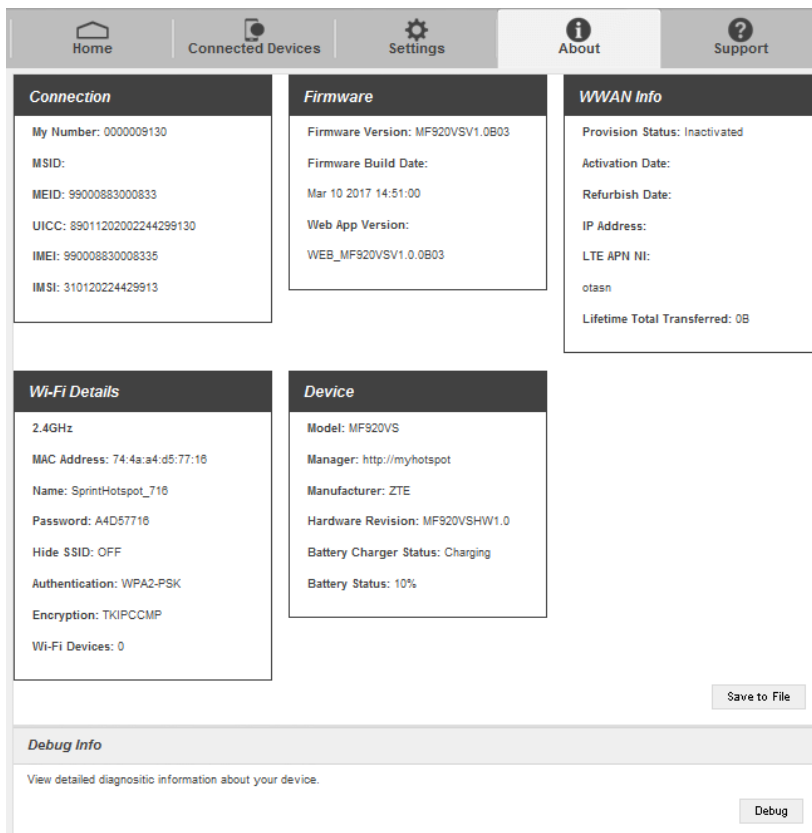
Home Connected Devices Settings About Support

Connection

My Number: 0000009130

MSID:

MEID: 99000883000833

UICC: 89011202002244299130

IMEI: 990008830008335

IMSI: 310120224429913

Firmware

Firmware Version: MF920VSV1.0B03

Firmware Build Date:

Mar 10 2017 14:51:00

Web App Version:

WEB_MF920VSV1.0.0B03

WWAN Info

Provision Status: Inactivated

Activation Date:

Refurbish Date:

IP Address:

LTE APN NI:

otasn

Lifetime Total Transferred: 0B

Wi-Fi Details

2.4GHz

MAC Address: 74:4a:a4:d5:77:16

Name: SprintHotspot_716

Password: A4D57716

Hide SSID: OFF

Authentication: WPA2-PSK

Encryption: TKIPCCMP

Wi-Fi Devices: 0

Device

Model: MF920VS

Manager: http://myhotspot

Manufacturer: ZTE

Hardware Revision: MF920VSHW1.0

Battery Charger Status: Charging

Battery Status: 10%

Save to File

Debug Info

View detailed diagnositic information about your device.

Debug